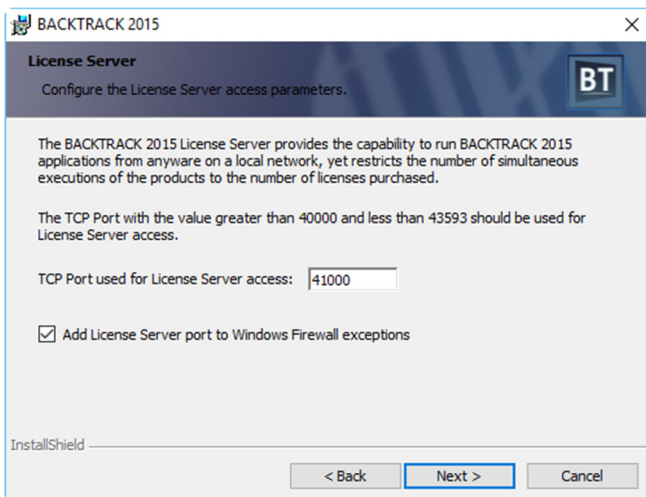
BACKTRACK 2015

License Server

Configure the License Server access parameters.

BT

The BACKTRACK 2015 License Server provides the capability to run BACKTRACK 2015 applications from anyware on a local network, yet restricts the number of simultaneous executions of the products to the number of licenses purchased.

The TCP Port with the value greater than 40000 and less than 43593 should be used for License Server access.

TCP Port used for License Server access: 41000

☑ Add License Server port to Windows Firewall exceptions

InstallShield

< Back
Next >
Cancel